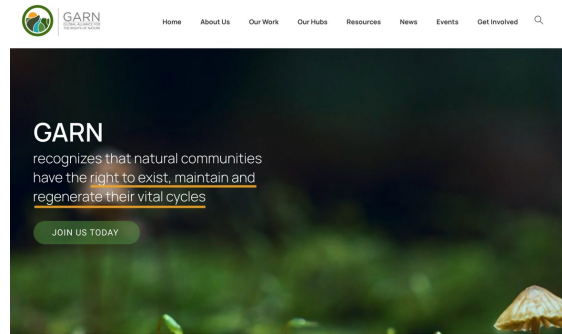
GARN
GLOBAL ALLIANCE FOR THE RIGHTS OF NATURE

Home About Us Our Work Our Hubs Resources News Events Get Involved

GARN

recognizes that natural communities have the right to exist, maintain and regenerate their vital cycles

JOIN US TODAY